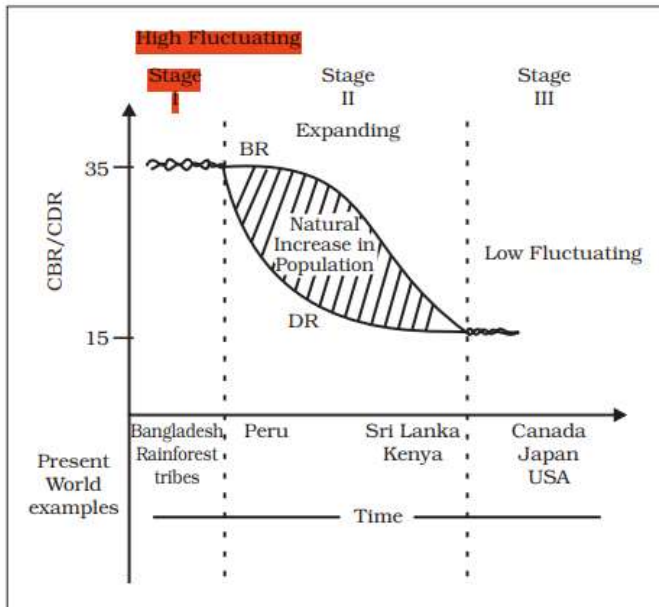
High Fluctuating

Stage I

Stage II

Stage III

Expanding

35

BR

CBR/CDR

Natural Increase in Population

Low Fluctuating

DR

15

Bangladesh Rainforest tribes

Peru

Sri Lanka Kenya

Canada Japan USA

Present World examples

Time